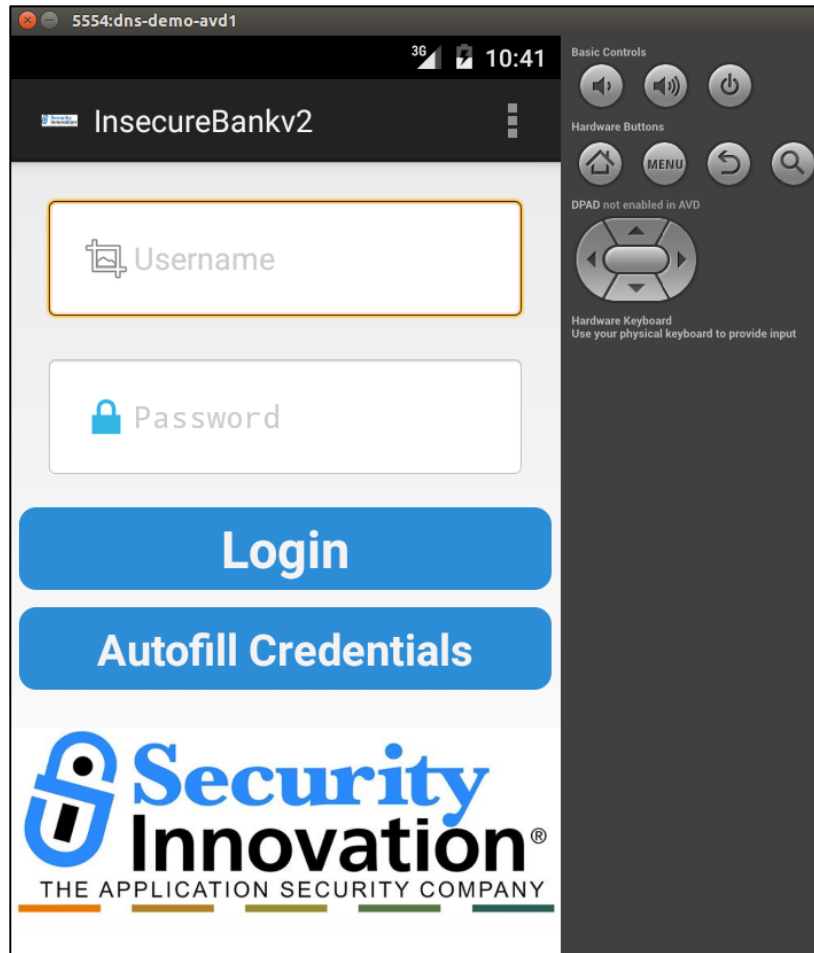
5554:dns-demo-avd1

3G 10:41

InsecureBankv2

Username

Password

Login

Autofill Credentials

Security Innovation®
THE APPLICATION SECURITY COMPANY

Basic Controls

Hardware Buttons

MENU

DPAD not enabled in AVD

Hardware Keyboard
Use your physical keyboard to provide input